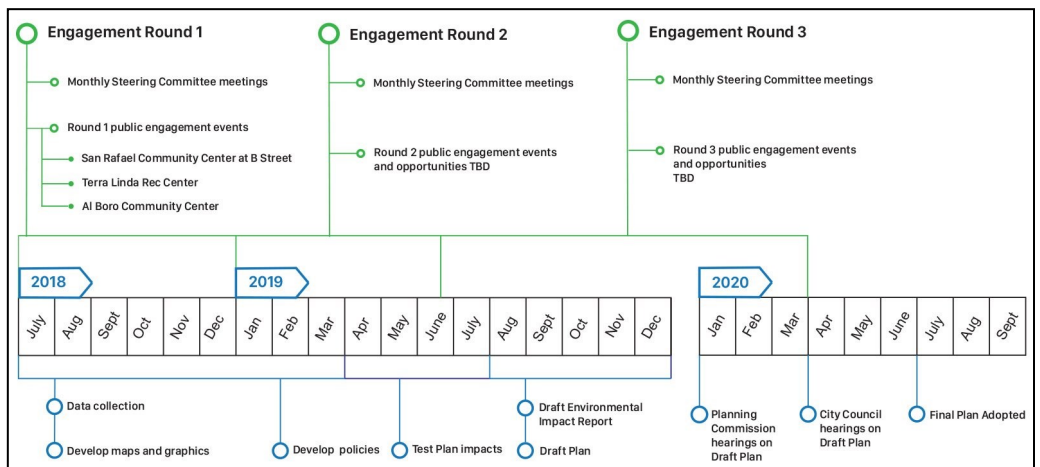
Engagement Round 1

Monthly Steering Committee meetings

Round 1 public engagement events

San Rafael Community Center at B Street

Terra Linda Rec Center

Al Boro Community Center

Engagement Round 2

Monthly Steering Committee meetings

Round 2 public engagement events and opportunities TBD

Engagement Round 3

Monthly Steering Committee meetings

Round 3 public engagement events and opportunities TBD

2018

2019

| July | Aug | Sept | Oct | Nov | Dec | Jan | Feb | Mar | Apr | May | June | July | Aug | Sept | Oct | Nov | Dec |
|---|---|---|---|---|---|---|---|---|---|---|---|---|---|---|---|---|---|

2020

| Jan | Feb | Mar | Apr | May | June | July | Aug | Sept |
|---|---|---|---|---|---|---|---|---|

Data collection

Develop maps and graphics

Develop policies

Test Plan impacts

Draft Environmental Impact Report

Draft Plan

Planning Commission hearings on Draft Plan

City Council hearings on Draft Plan

Final Plan Adopted